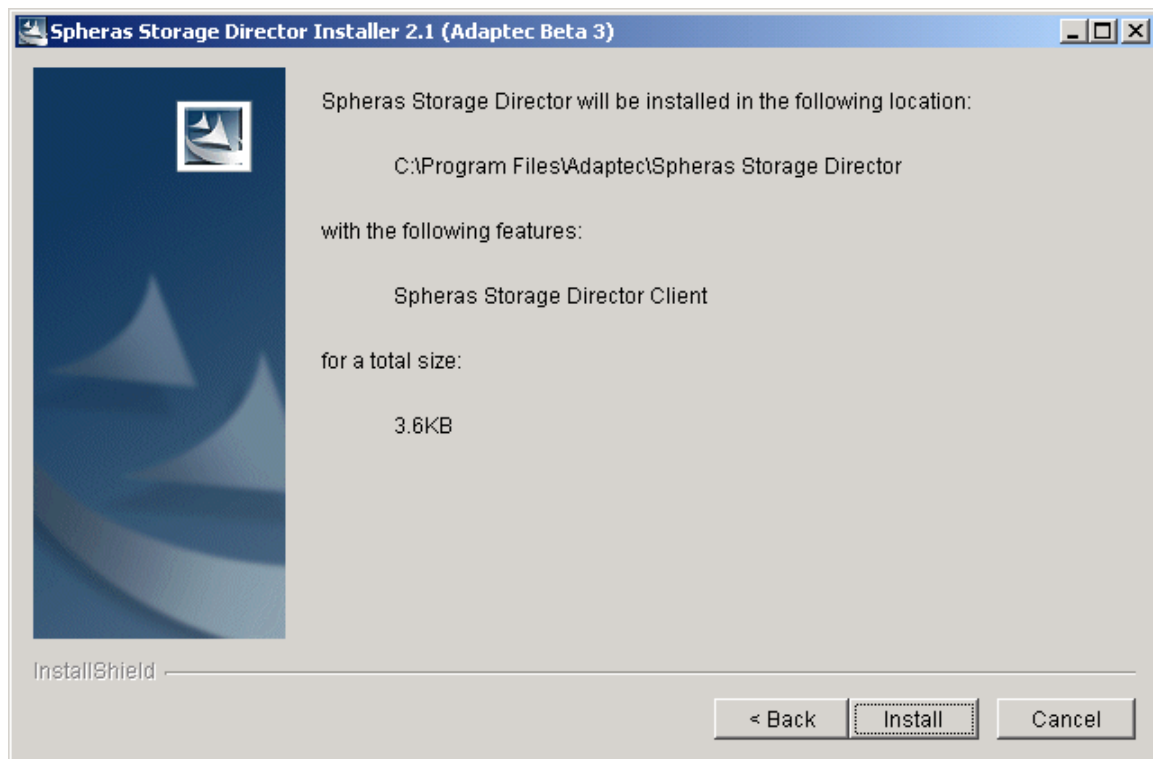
Spheras Storage Director Installer 2.1 (Adaptec Beta 3)

Spheras Storage Director will be installed in the following location:

C:\Program Files\Adaptec\Spheras Storage Director

with the following features:

Spheras Storage Director Client

for a total size:

3.6KB

InstallShield

< Back

Install

Cancel